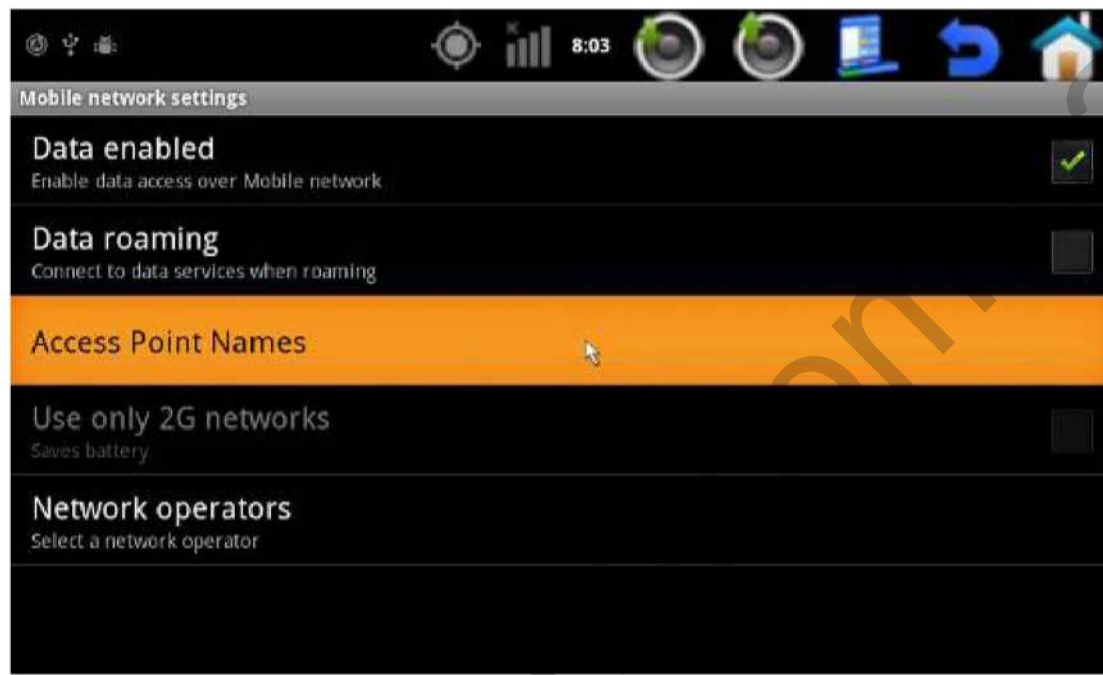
8:03

Mobile network settings

Data enabled
Enable data access over Mobile network

Data roaming
Connect to data services when roaming

Access Point Names

Use only 2G networks
Saves battery

Network operators
Select a network operator